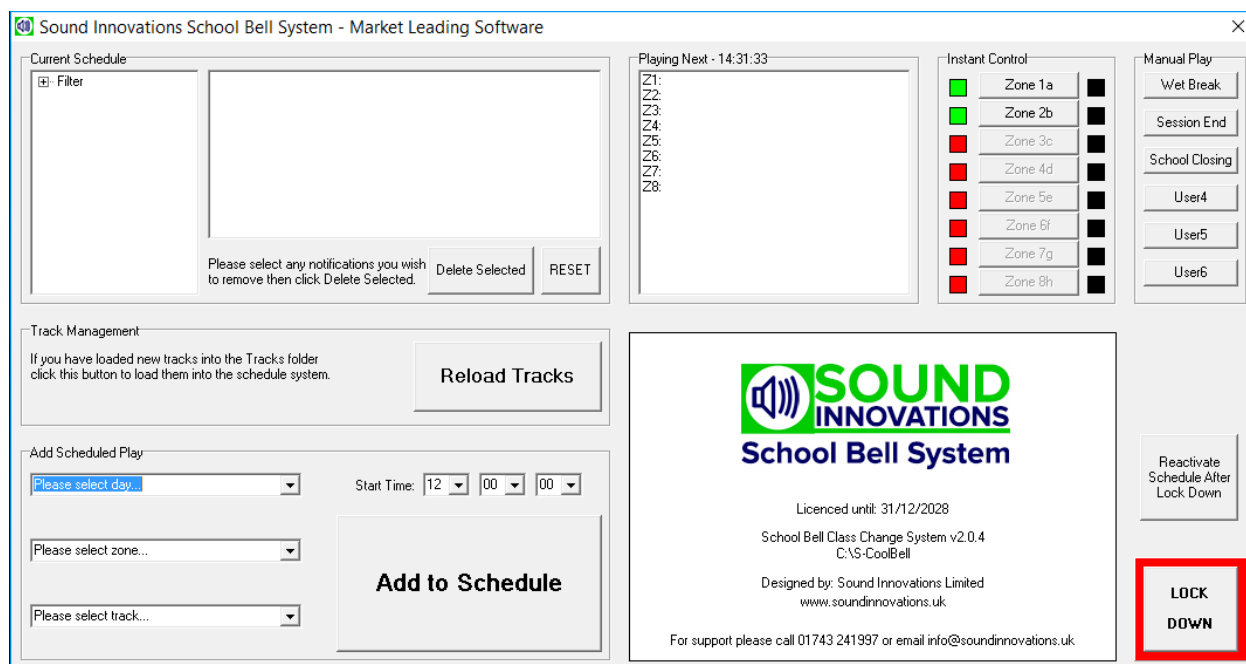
Sound Innovations School Bell System - Market Leading Software

Current Schedule

Filter

Please select any notifications you wish to remove then click Delete Selected.

Delete Selected

RESET

Playing Next - 14:31:33

Z1:
Z2:
Z3:
Z4:
Z5:
Z6:
Z7:
Z8:

Instant Control

Zone 1a
Zone 2b
Zone 3c
Zone 4d
Zone 5e
Zone 6f
Zone 7g
Zone 8h

Manual Play

Wet Break
Session End
School Closing
User4
User5
User6

Track Management

If you have loaded new tracks into the Tracks folder click this button to load them into the schedule system.

Reload Tracks

Add Scheduled Play

Please select day...

Start Time: 12 00 00

Please select zone...

Please select track...

Add to Schedule

SOUND INNOVATIONS
School Bell System

Licenced until: 31/12/2028

School Bell Class Change System v2.0.4
C:\S-CoolBell

Designed by: Sound Innovations Limited
www.soundinnovations.uk

For support please call 01743 241997 or email info@soundinnovations.uk

Reactivate Schedule After Lock Down

LOCK DOWN